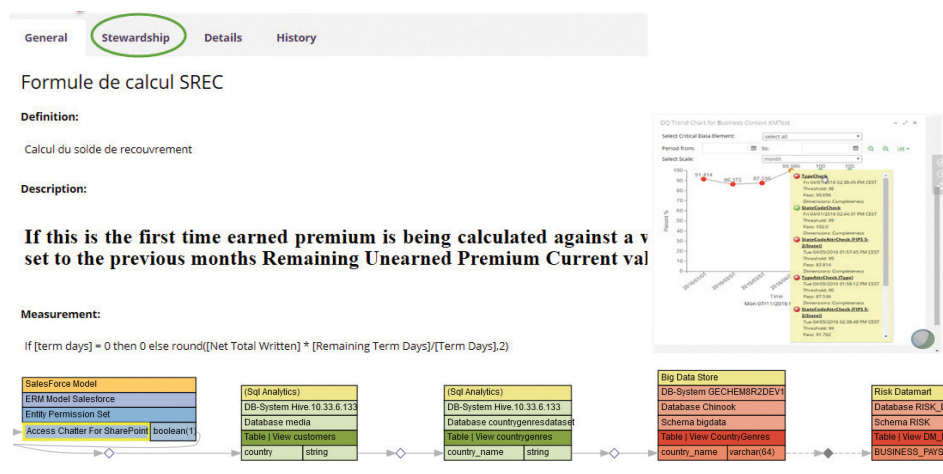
General Stewardship Details History

Formule de calcul SREC

Definition:

Calcul du solde de recouvrement

Description:

If this is the first time earned premium is being calculated against a v set to the previous months Remaining Unearned Premium Current val

Measurement:

If [term days] = 0 then 0 else round([Net Total Written] * [Remaining Term Days]/[Term Days],2)

DQ Trend Chart for Business Context KMTest

Select Critical Data Element: select all

Period from: to:

Select Scale: month

TypeCheck

StateCodeCheck

StateCodeAttrCheck (FIPS 5-2)State)

TypeAttrCheck (Type)

StateCodeAttrCheck (FIPS 5-2)State)

SalesForce Model

ERM Model Salesforce

Entity Permission Set

Access Chatter For SharePoint boolean(1)

(Sql Analytics)

DB-System Hive.10.33.6.133

Database media

Table | View customers

country string

(Sql Analytics)

DB-System Hive.10.33.6.133

Database countrygenresdataset

Table | View countrygenres

country_name string

Big Data Store

DB-System GECHEM8R2DEV1

Database Chinook

Schema bigdata

Table | View CountryGenres

country_name varchar(64)

Risk Datamart

Database RISK_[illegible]

Schema RISK

Table | View DM_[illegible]

BUSINESS_PAYS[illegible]